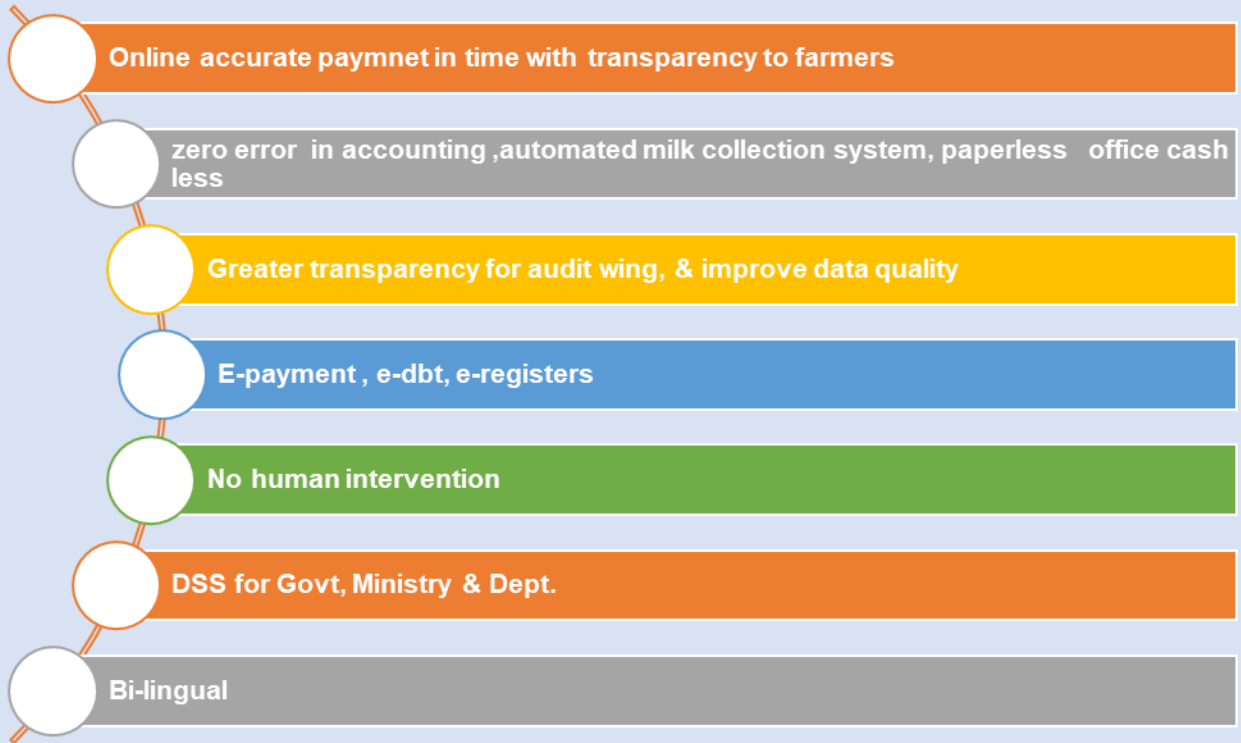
Online accurate paymnet in time with transparency to farmers

zero error in accounting ,automated milk collection system, paperless office cash less

Greater transparency for audit wing, & improve data quality

E-payment , e-dbt, e-registers

No human intervention

DSS for Govt, Ministry & Dept.

Bi-lingual